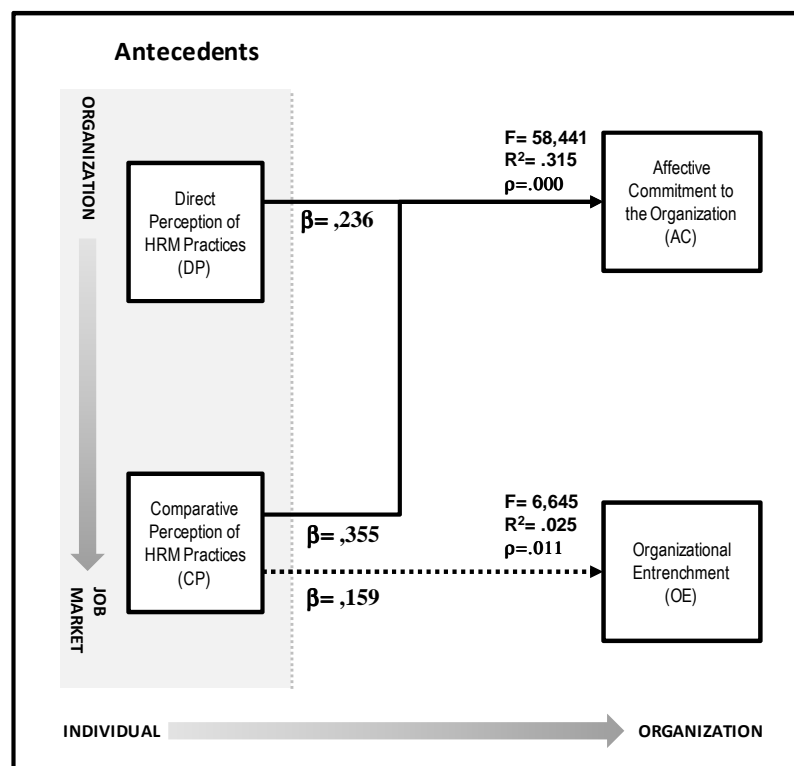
Antecedents

ORGANIZATION

JOB MARKET

Direct Perception of HRM Practices (DP)

$\beta$= ,236

F= 58,441
$R^2$= .315
$\rho$=.000

Affective Commitment to the Organization (AC)

Comparative Perception of HRM Practices (CP)

$\beta$= ,355

$\beta$= ,159

F= 6,645
$R^2$= .025
$\rho$=.011

Organizational Entrenchment (OE)

INDIVIDUAL

ORGANIZATION